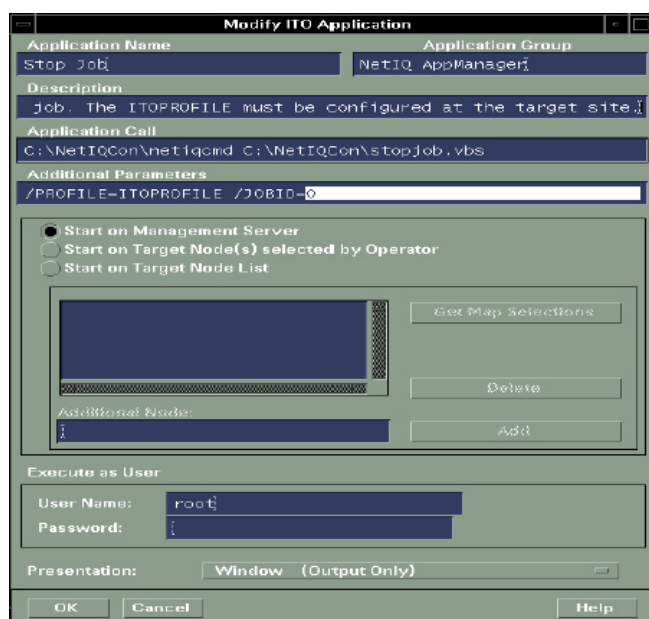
Modify ITO Application

Application Name
Stop Job

Application Group
NetIQ AppManager

Description
job. The ITOPROFILE must be configured at the target site.

Application Call
C:\NetIQCon\netiqcmd C:\NetIQCon\stopjob.vbs

Additional Parameters
/PROFILE=ITOPROFILE /JOBID=0

Start on Management Server
Start on Target Node(s) selected by Operator
Start on Target Node List

Get Map Selections

Delete

Additional Node:

Add

Execute as User

User Name: root

Password:

Presentation: Window (Output Only)

OK Cancel Help